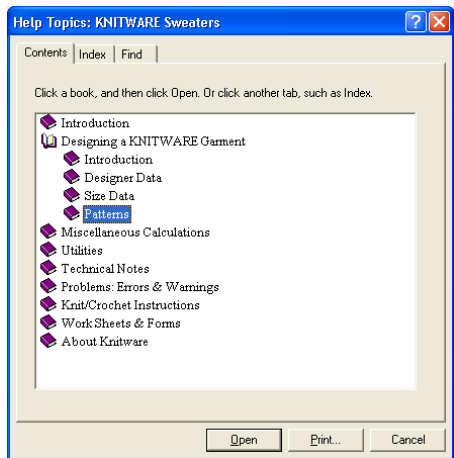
Help Topics: KNITWARE Sweaters

Contents | Index | Find

Click a book, and then click Open. Or click another tab, such as Index.

Introduction
Designing a KNITWARE Garment
Introduction
Designer Data
Size Data
Patterns
Miscellaneous Calculations
Utilities
Technical Notes
Problems: Errors & Warnings
Knit/Crochet Instructions
Work Sheets & Forms
About Knitware

Open
Print...
Cancel